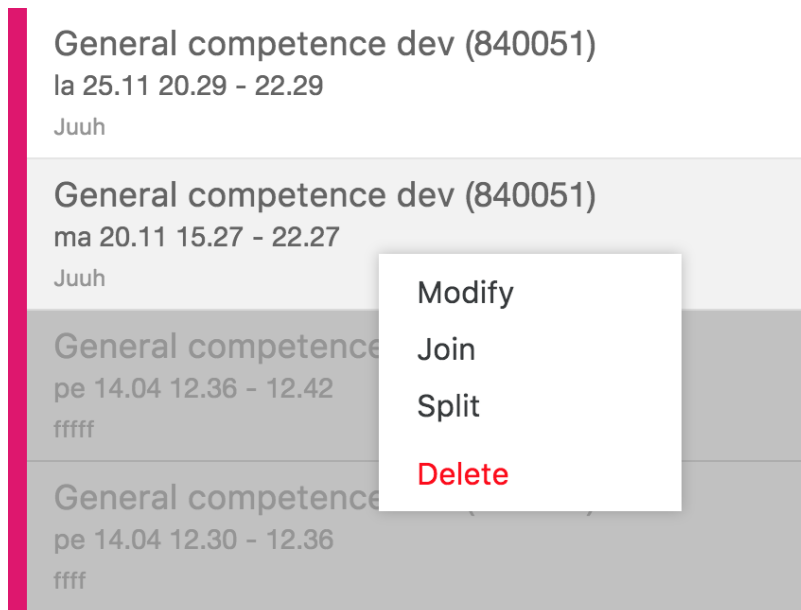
General competence dev (840051)
la 25.11 20.29 - 22.29
Juuh

General competence dev (840051)
ma 20.11 15.27 - 22.27
Juuh

General competence
pe 14.04 12.36 - 12.42
fffff

General competence
pe 14.04 12.30 - 12.36
ffff

Modify
Join
Split
Delete